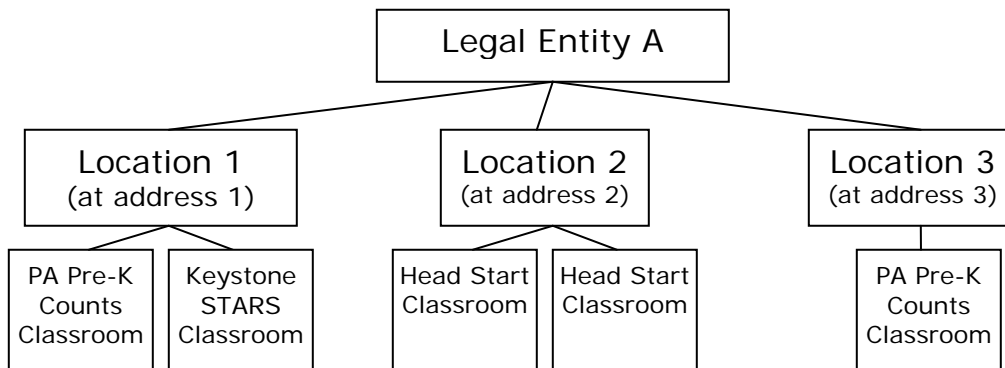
Legal Entity A

Location 1
(at address 1)

Location 2
(at address 2)

Location 3
(at address 3)

PA Pre-K Counts Classroom

Keystone STARS Classroom

Head Start Classroom

Head Start Classroom

PA Pre-K Counts Classroom